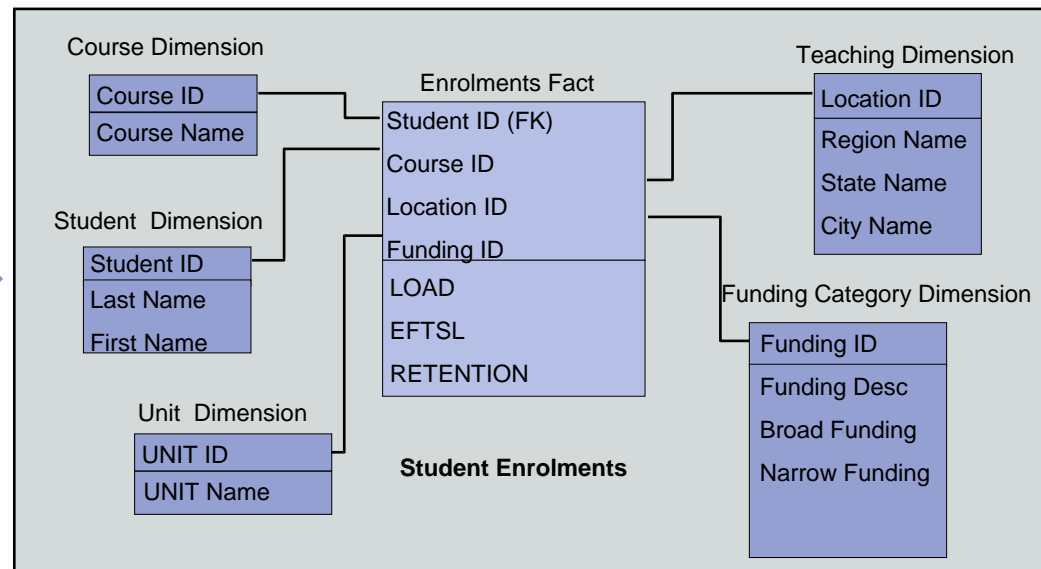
Course Dimension

Course ID
Course Name

Enrolments Fact

Student ID (FK)
Course ID
Location ID
Funding ID
LOAD
EFTSL
RETENTION

Teaching Dimension

Location ID
Region Name
State Name
City Name

Student Dimension

Student ID
Last Name
First Name

Funding Category Dimension

Funding ID
Funding Desc
Broad Funding
Narrow Funding

Unit Dimension

UNIT ID
UNIT Name

Student Enrolments